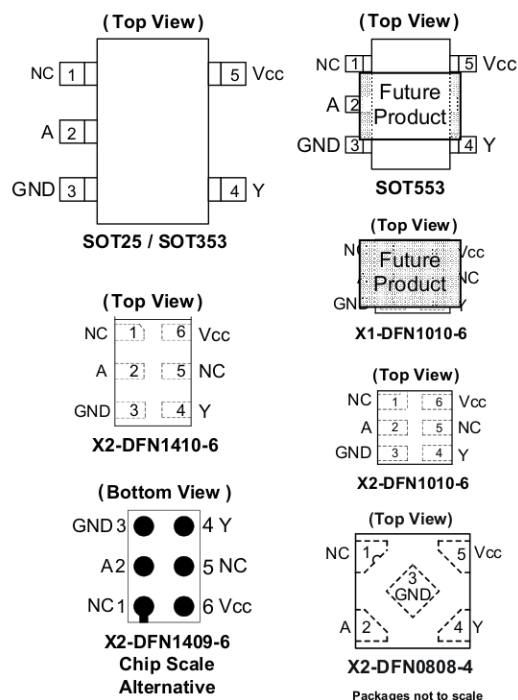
(Top View)

NC 1
A 2
GND 3
5 Vcc
4 Y

SOT25 / SOT353

(Top View)

NC 1
A 2
GND 3
5 Vcc
4 Y
Future Product

SOT553

(Top View)

N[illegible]
GN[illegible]
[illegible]cc
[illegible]C
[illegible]
Future Product

X1-DFN1010-6

(Top View)

NC 1
A 2
GND 3
6 Vcc
5 NC
4 Y

X2-DFN1410-6

(Top View)

NC 1
A 2
GND 3
6 Vcc
5 NC
4 Y

X2-DFN1010-6

(Bottom View)

GND 3
A 2
NC 1
4 Y
5 NC
6 Vcc

X2-DFN1409-6
Chip Scale
Alternative

(Top View)

NC 1
5 Vcc
3 GND
A 2
4 Y

X2-DFN0808-4

Packages not to scale